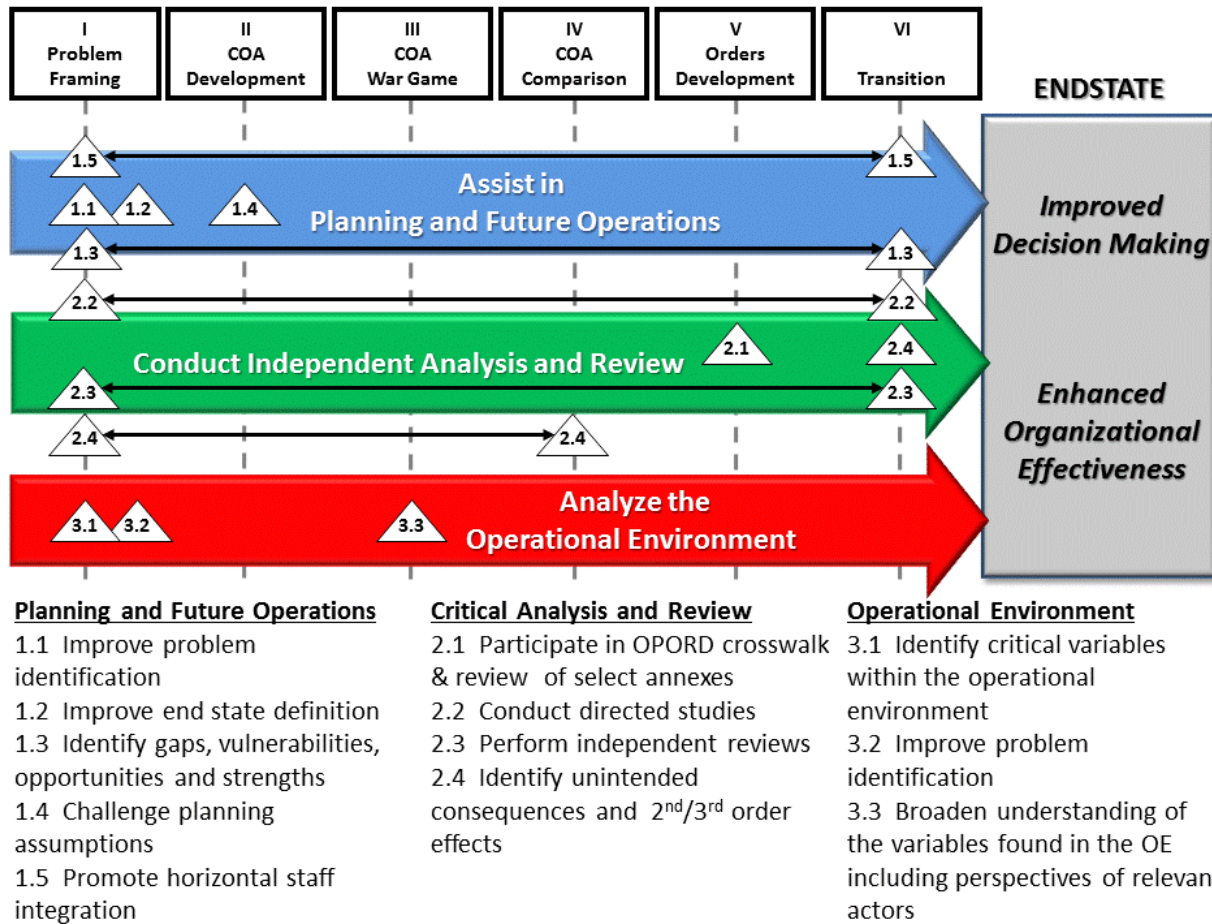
I
Problem
Framing

II
COA
Development

III
COA
War Game

IV
COA
Comparison

V
Orders
Development

VI
Transition

ENDSTATE

1.5 1.5
Assist in
Planning and Future Operations
1.1 1.2 1.4
1.3 1.3

Improved
Decision Making

2.2 2.2
Conduct Independent Analysis and Review
2.1 2.4
2.3 2.3
2.4 2.4

Enhanced
Organizational
Effectiveness

Analyze the
Operational Environment
3.1 3.2 3.3

Planning and Future Operations
1.1 Improve problem identification
1.2 Improve end state definition
1.3 Identify gaps, vulnerabilities, opportunities and strengths
1.4 Challenge planning assumptions
1.5 Promote horizontal staff integration

Critical Analysis and Review
2.1 Participate in OPORD crosswalk & review of select annexes
2.2 Conduct directed studies
2.3 Perform independent reviews
2.4 Identify unintended consequences and 2$^{nd}$/3$^{rd}$ order effects

Operational Environment
3.1 Identify critical variables within the operational environment
3.2 Improve problem identification
3.3 Broaden understanding of the variables found in the OE including perspectives of relevan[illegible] actors